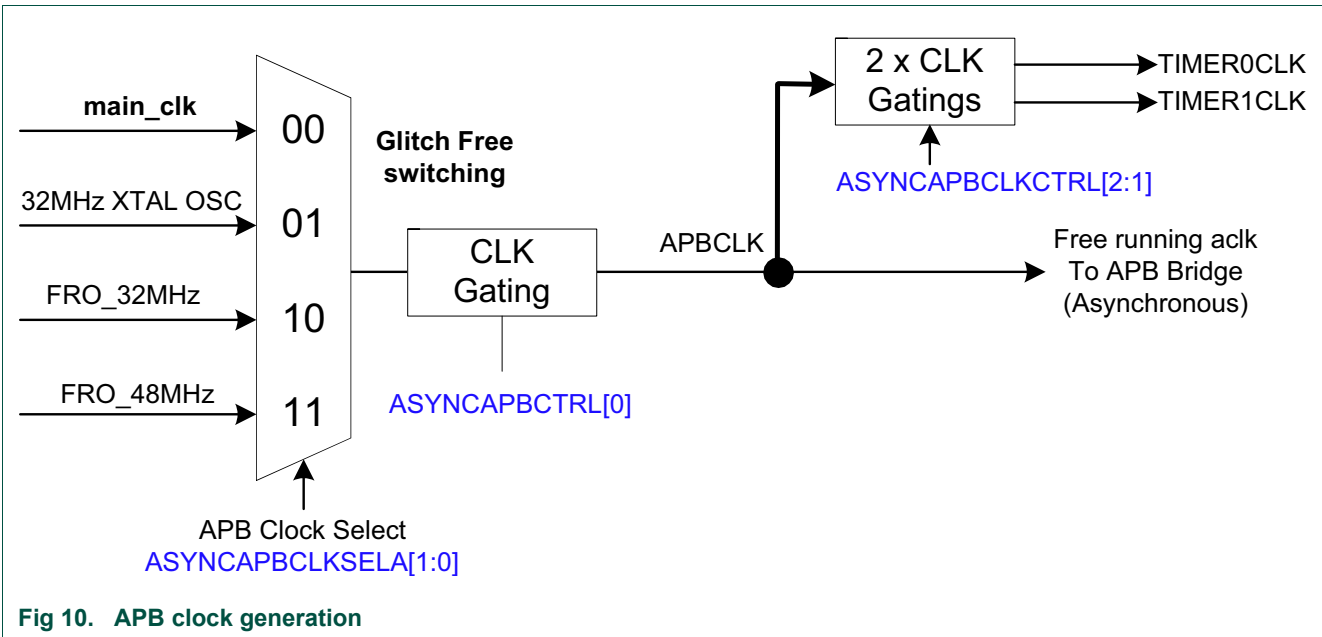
main_clk

32MHz XTAL OSC

FRO_32MHz

FRO_48MHz

00

01

10

11

Glitch Free switching

APB Clock Select
ASYNCAPBCLKSELA[1:0]

CLK Gating

ASYNCAPBCTRL[0]

APBCLK

2 x CLK Gatings

ASYNCAPBCLKCTRL[2:1]

TIMER0CLK

TIMER1CLK

Free running aclk
To APB Bridge
(Asynchronous)

Fig 10. APB clock generation